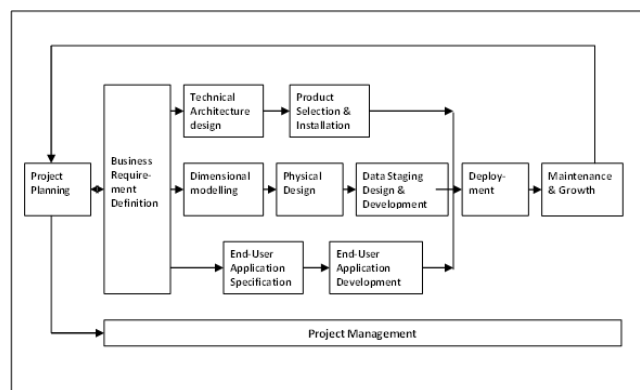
Project Planning

Business Requirement Definition

Technical Architecture design

Product Selection & Installation

Dimensional modelling

Physical Design

Data Staging Design & Development

End-User Application Specification

End-User Application Development

Deployment

Maintenance & Growth

Project Management